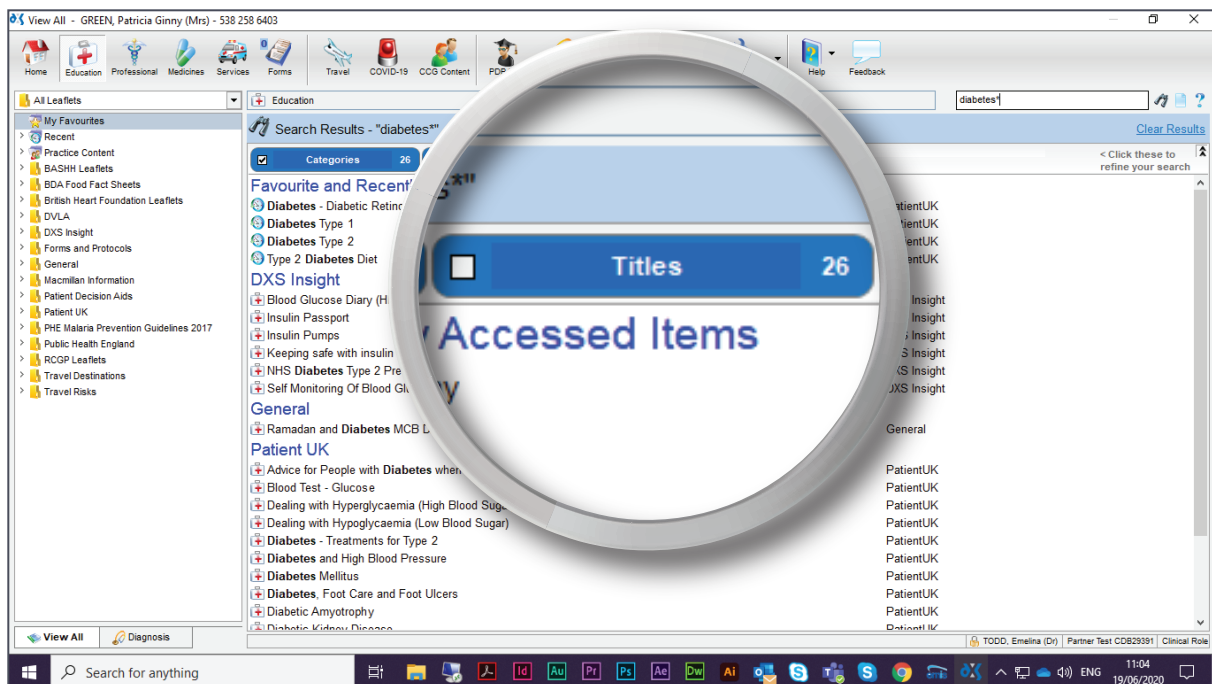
View All - GREEN, Patricia Ginny (Mrs) - 538 258 6403

Home Education Professional Medicines Services Forms Travel COVID-19 CCG Content PDP Help Feedback

All Leaflets
Education
diabetes*

My Favourites
Recent
Practice Content
BASHH Leaflets
BDA Food Fact Sheets
British Heart Foundation Leaflets
DVLA
DXS Insight
Forms and Protocols
General
Macmillan Information
Patient Decision Aids
Patient UK
PHE Malaria Prevention Guidelines 2017
Public Health England
RCGP Leaflets
Travel Destinations
Travel Risks

View All Diagnosis

Search Results - "diabetes*"
Clear Results

Categories 26
Titles 26
< Click these to refine your search

Favourite and Recently Accessed Items
Diabetes - Diabetic Retin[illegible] PatientUK
Diabetes Type 1 PatientUK
Diabetes Type 2 PatientUK
Type 2 Diabetes Diet PatientUK
DXS Insight
Blood Glucose Diary (H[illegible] Insight
Insulin Passport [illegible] Insight
Insulin Pumps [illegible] Insight
Keeping safe with insulin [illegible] Insight
NHS Diabetes Type 2 Pre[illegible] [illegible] Insight
Self Monitoring Of Blood Gl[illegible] DXS Insight
General
Ramadan and Diabetes MCB L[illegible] General
Patient UK
Advice for People with Diabetes when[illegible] PatientUK
Blood Test - Glucose PatientUK
Dealing with Hyperglycaemia (High Blood Suga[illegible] PatientUK
Dealing with Hypoglycaemia (Low Blood Sugar) PatientUK
Diabetes - Treatments for Type 2 PatientUK
Diabetes and High Blood Pressure PatientUK
Diabetes Mellitus PatientUK
Diabetes, Foot Care and Foot Ulcers PatientUK
Diabetic Amyotrophy PatientUK
Diabetic Kidney Disease PatientUK

TODD, Emelina (Dr) Partner Test CDB29391 Clinical Role

Search for anything
ENG 11:04 19/06/2020